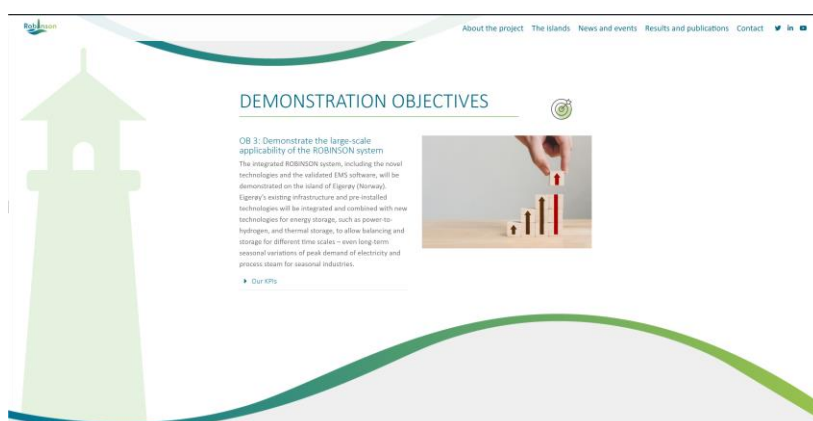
Robinson

About the project The islands News and events Results and publications Contact

DEMONSTRATION OBJECTIVES

OB 3: Demonstrate the large-scale applicability of the ROBINSON system

The integrated ROBINSON system, including the novel technologies and the validated EMS software, will be demonstrated on the island of Eigerøy (Norway). Eigerøy's existing infrastructure and pre-installed technologies will be integrated and combined with new technologies for energy storage, such as power-to-hydrogen, and thermal storage, to allow balancing and storage for different time scales – even long-term seasonal variations of peak demand of electricity and process steam for seasonal industries.

Our KPIs